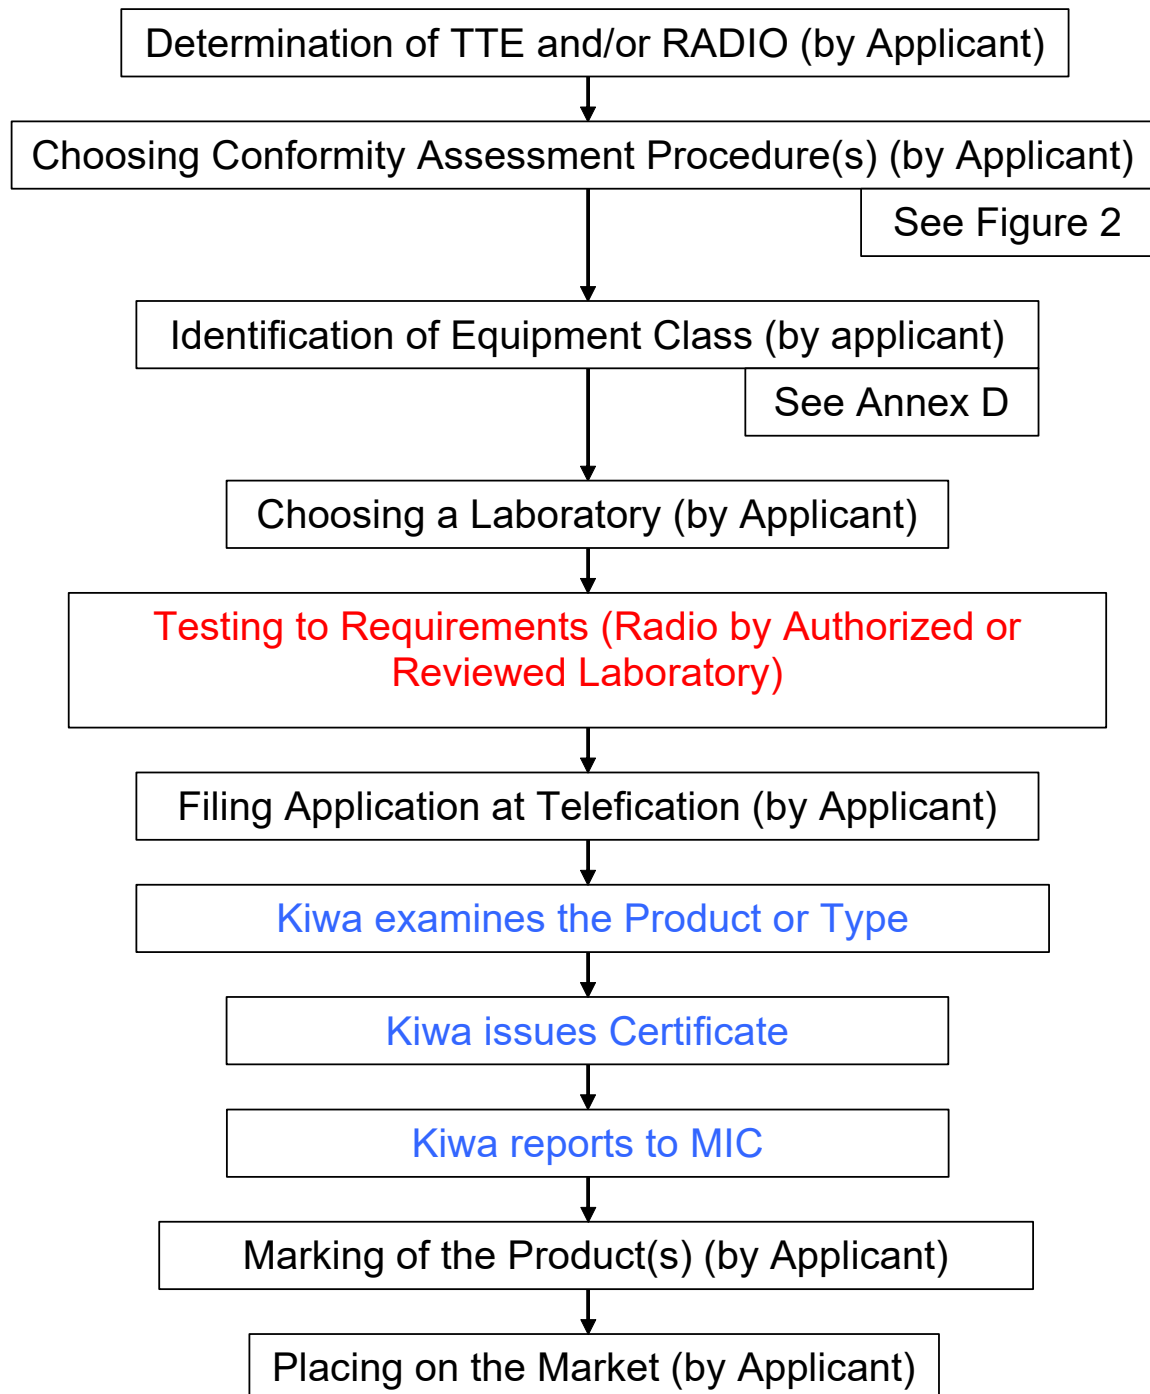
Determination of TTE and/or RADIO (by Applicant)

Choosing Conformity Assessment Procedure(s) (by Applicant)

See Figure 2

Identification of Equipment Class (by applicant)

See Annex D

Choosing a Laboratory (by Applicant)

Testing to Requirements (Radio by Authorized or Reviewed Laboratory)

Filing Application at Telefication (by Applicant)

Kiwa examines the Product or Type

Kiwa issues Certificate

Kiwa reports to MIC

Marking of the Product(s) (by Applicant)

Placing on the Market (by Applicant)